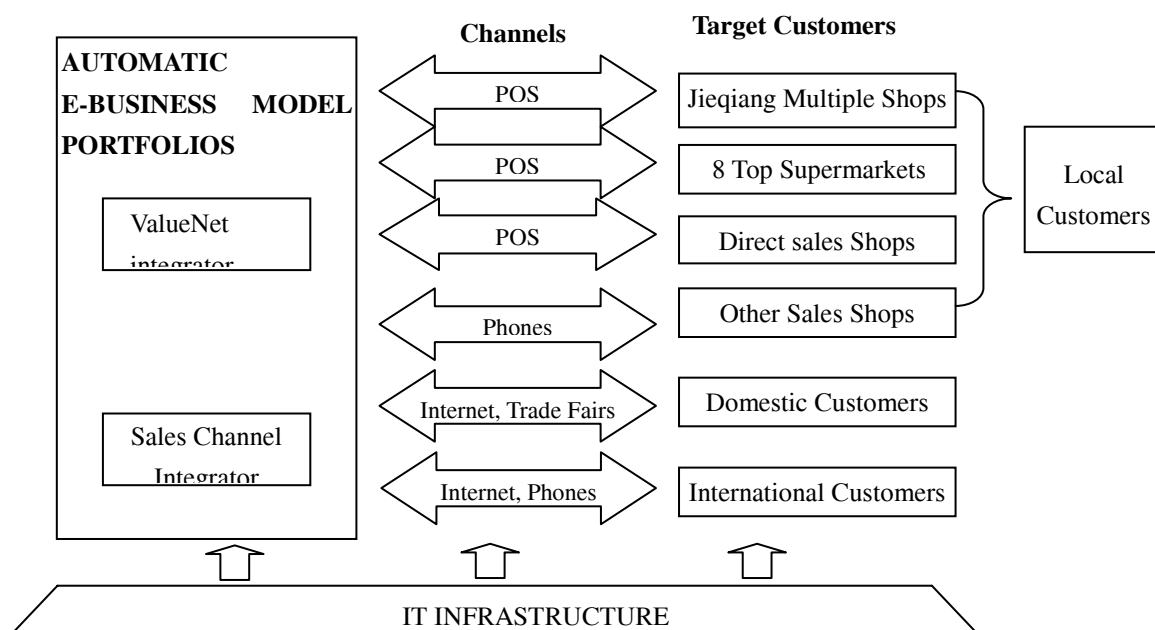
Channels

Target Customers

AUTOMATIC E-BUSINESS MODEL PORTFOLIOS

ValueNet integrator

Sales Channel Integrator

POS

POS

POS

Phones

Internet, Trade Fairs

Internet, Phones

Jieqiang Multiple Shops

8 Top Supermarkets

Direct sales Shops

Other Sales Shops

Domestic Customers

International Customers

Local Customers

IT INFRASTRUCTURE